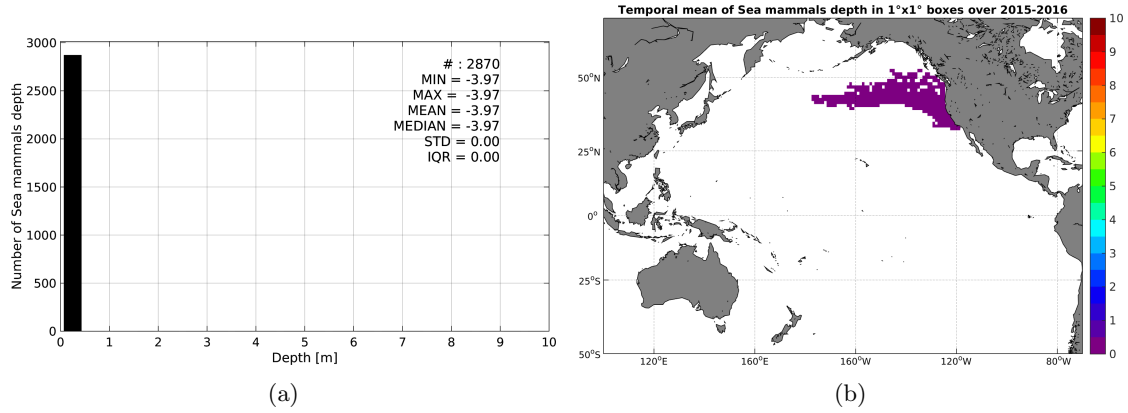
# : 2870
MIN = -3.97
MAX = -3.97
MEAN = -3.97
MEDIAN = -3.97
STD = 0.00
IQR = 0.00

Number of Sea mammals depth
3000
2500
2000
1500
1000
500
0
0 1 2 3 4 5 6 7 8 9 10
Depth [m]

(a)

Temporal mean of Sea mammals depth in 1°x1° boxes over 2015-2016

50°N
25°N
0°
25°S
50°S
120°E 160°E 160°W 120°W 80°W

10
9
8
7
6
5
4
3
2
1
0

(b)